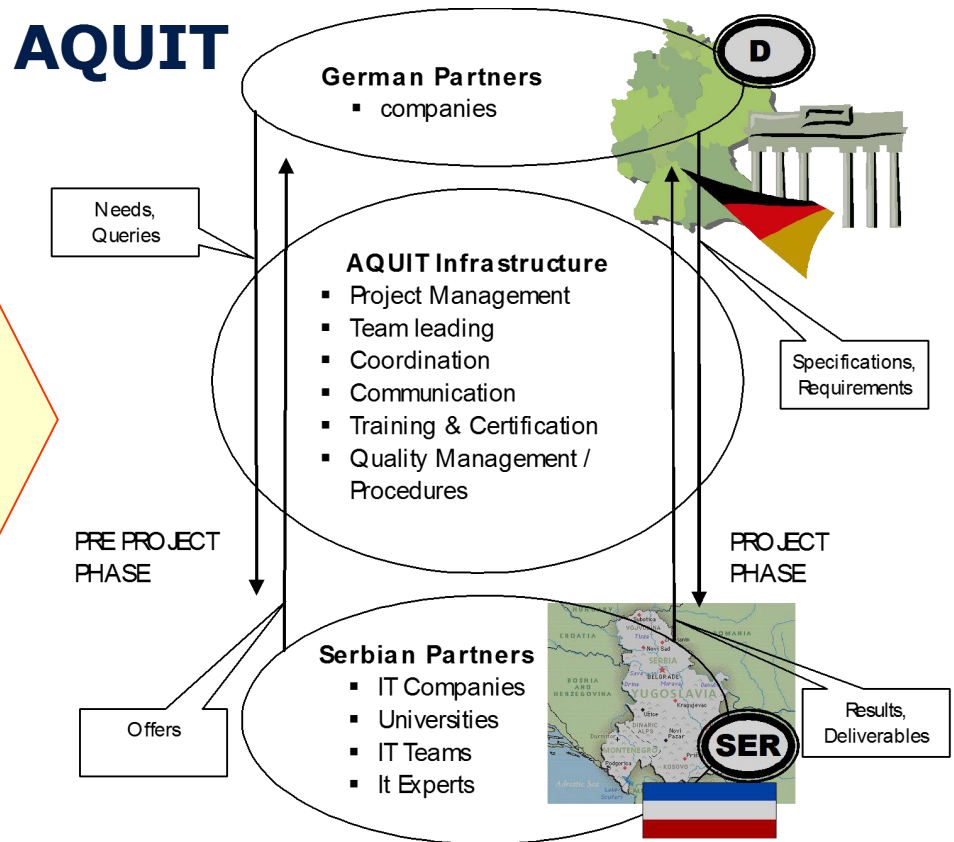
AQUIT

German Partners
▪ companies

D

Needs, Queries

AQUIT Infrastructure
▪ Project Management
▪ Team leading
▪ Coordination
▪ Communication
▪ Training & Certification
▪ Quality Management / Procedures

Specifications, Requirements

PRE PROJECT PHASE

PROJECT PHASE

Serbian Partners
▪ IT Companies
▪ Universities
▪ IT Teams
▪ It Experts

Offers

Results, Deliverables

SER

HUNGARY
CROATIA
ROMANIA
VOJVODINA
Novi Sad
BELGRADE
SERBIA
BOSNIA AND HERZEGOVINA
YUGOSLAVIA
Kragujevac
DINARIC ALPS
MONTENEGRO
Podgorica
KOSOVO
Adriatic Sea